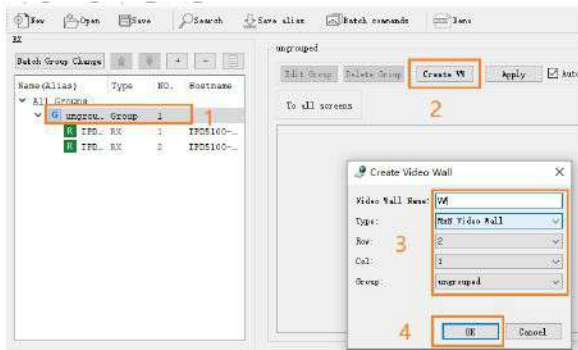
New Open Save Search Save alias Batch commands Demo

RX

Batch Group Change + -

| Name(Alias) | Type | NO. | Hostname |
|---|---|---|---|
| All Groups | | | |
| G ungrou... | Group | 1 | |
| R IPD... | RX | 1 | IPD5100-... |
| R IPD... | RX | 2 | IPD5100-... |

1

ungrouped

Edit Group Delete Group Create VW Apply Auto

2

To all screens

Create Video Wall

Video Wall Name: VW

Type: MxN Video Wall

Row: 2

Col: 1

Group: ungrouped

3

4

OK Cancel